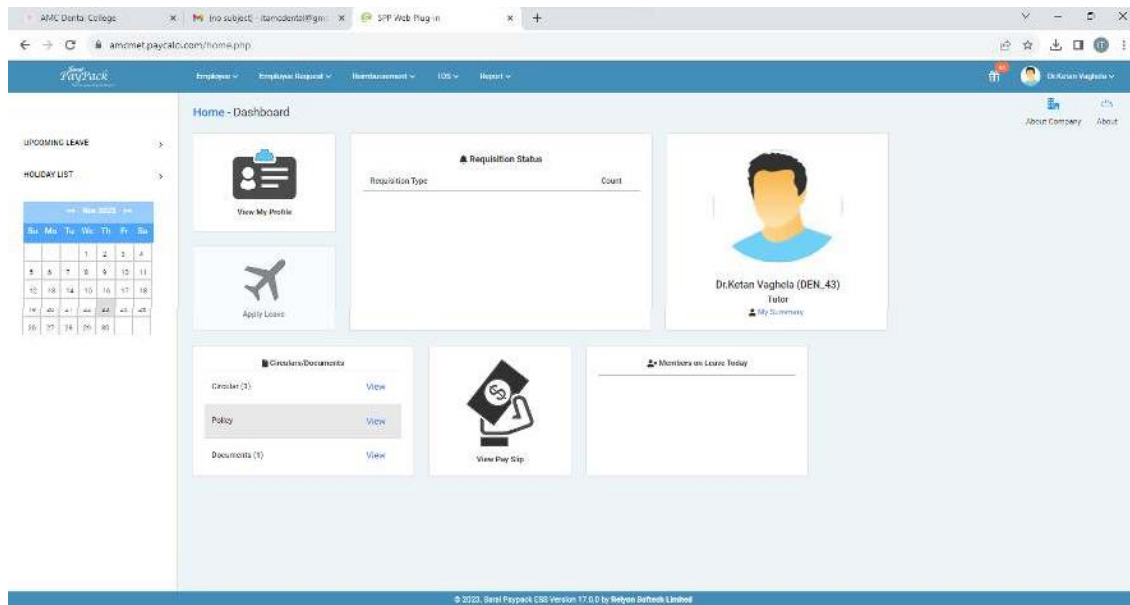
AMC Dental College
(no subject) - itamcdental@gm
SPP Web Plug in
amcmet.paycalc.com/home.php

PayPack
Employee
Employee Request
Reimbursement
IOS
Report
Dr.Ketan Vaghela

Home - Dashboard
About Company
About

UPCOMING LEAVE
HOLIDAY LIST

Nov 2023
| Su | Mo | Tu | We | Th | Fr | Sa |
|---|---|---|---|---|---|---|
| | | | 1 | 2 | 3 | 4 |
| 5 | 6 | 7 | 8 | 9 | 10 | 11 |
| 12 | 13 | 14 | 15 | 16 | 17 | 18 |
| 19 | 20 | 21 | 22 | 23 | 24 | 25 |
| 26 | 27 | 28 | 29 | 30 | | |

View My Profile

Requisition Status
| Requisition Type | Count |
|---|---|

Dr.Ketan Vaghela (DEN_43)
Tutor
My Summary

Apply Leave

Circulars/Documents
Circular (3) View
Policy View
Documents (1) View

View Pay Slip

Members on Leave Today

© 2023. Saral Paypack ESS Version 17.0.0 by Relyon Softech Limited